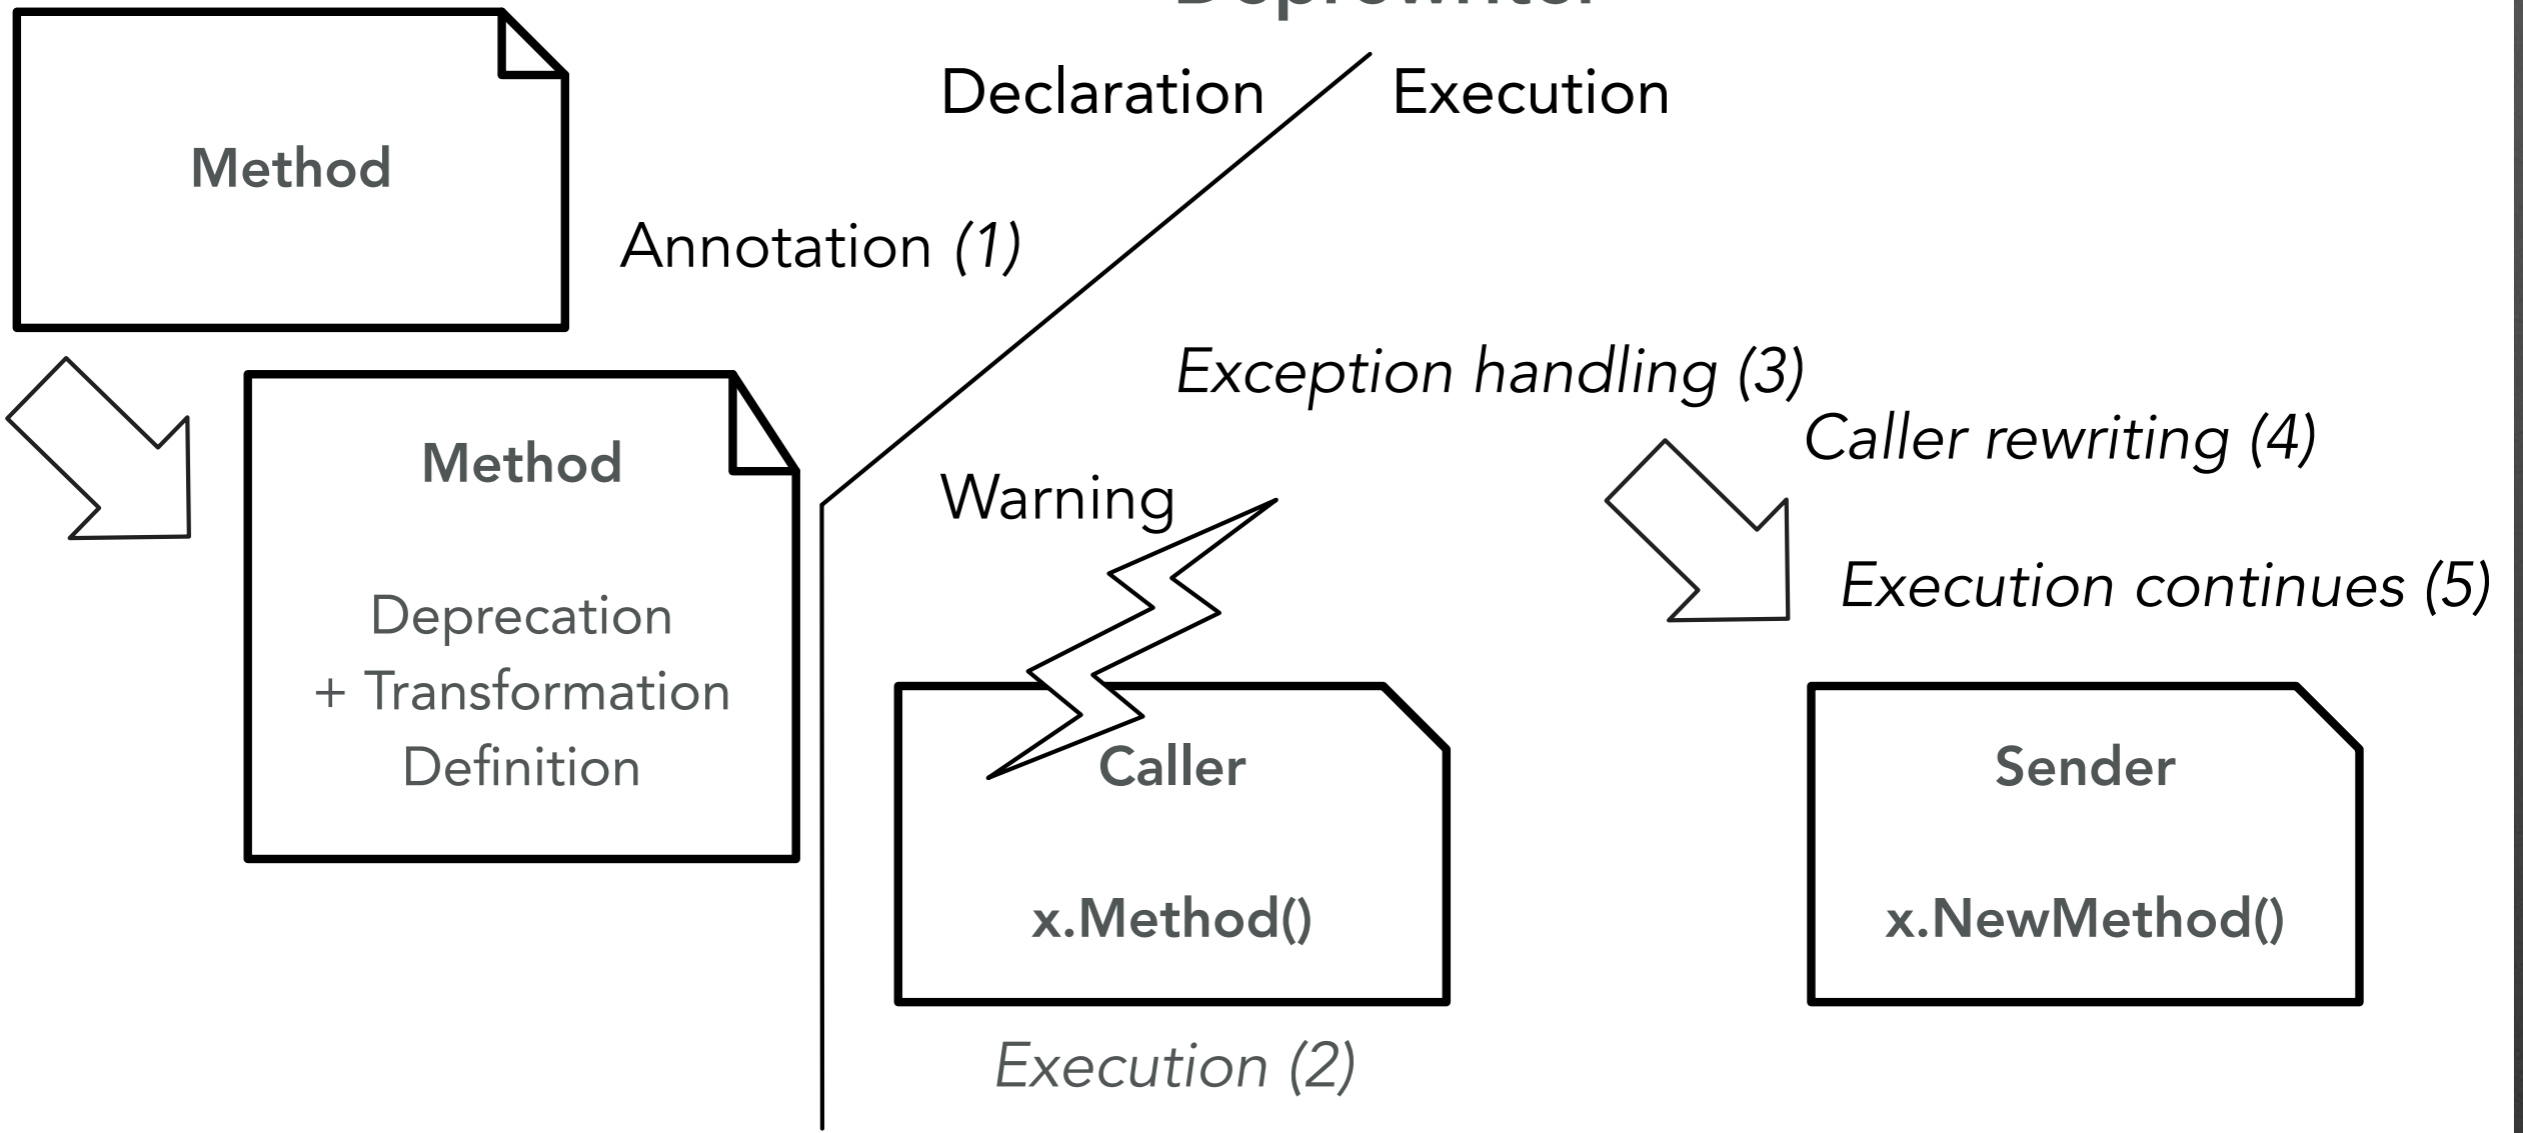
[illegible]

Declaration

Execution

Method

Annotation *(1)*

Method

Deprecation
+ Transformation
Definition

*Exception handling (3)*

*Caller rewriting (4)*

Warning

*Execution continues (5)*

Caller

x.Method()

Sender

x.NewMethod()

*Execution (2)*